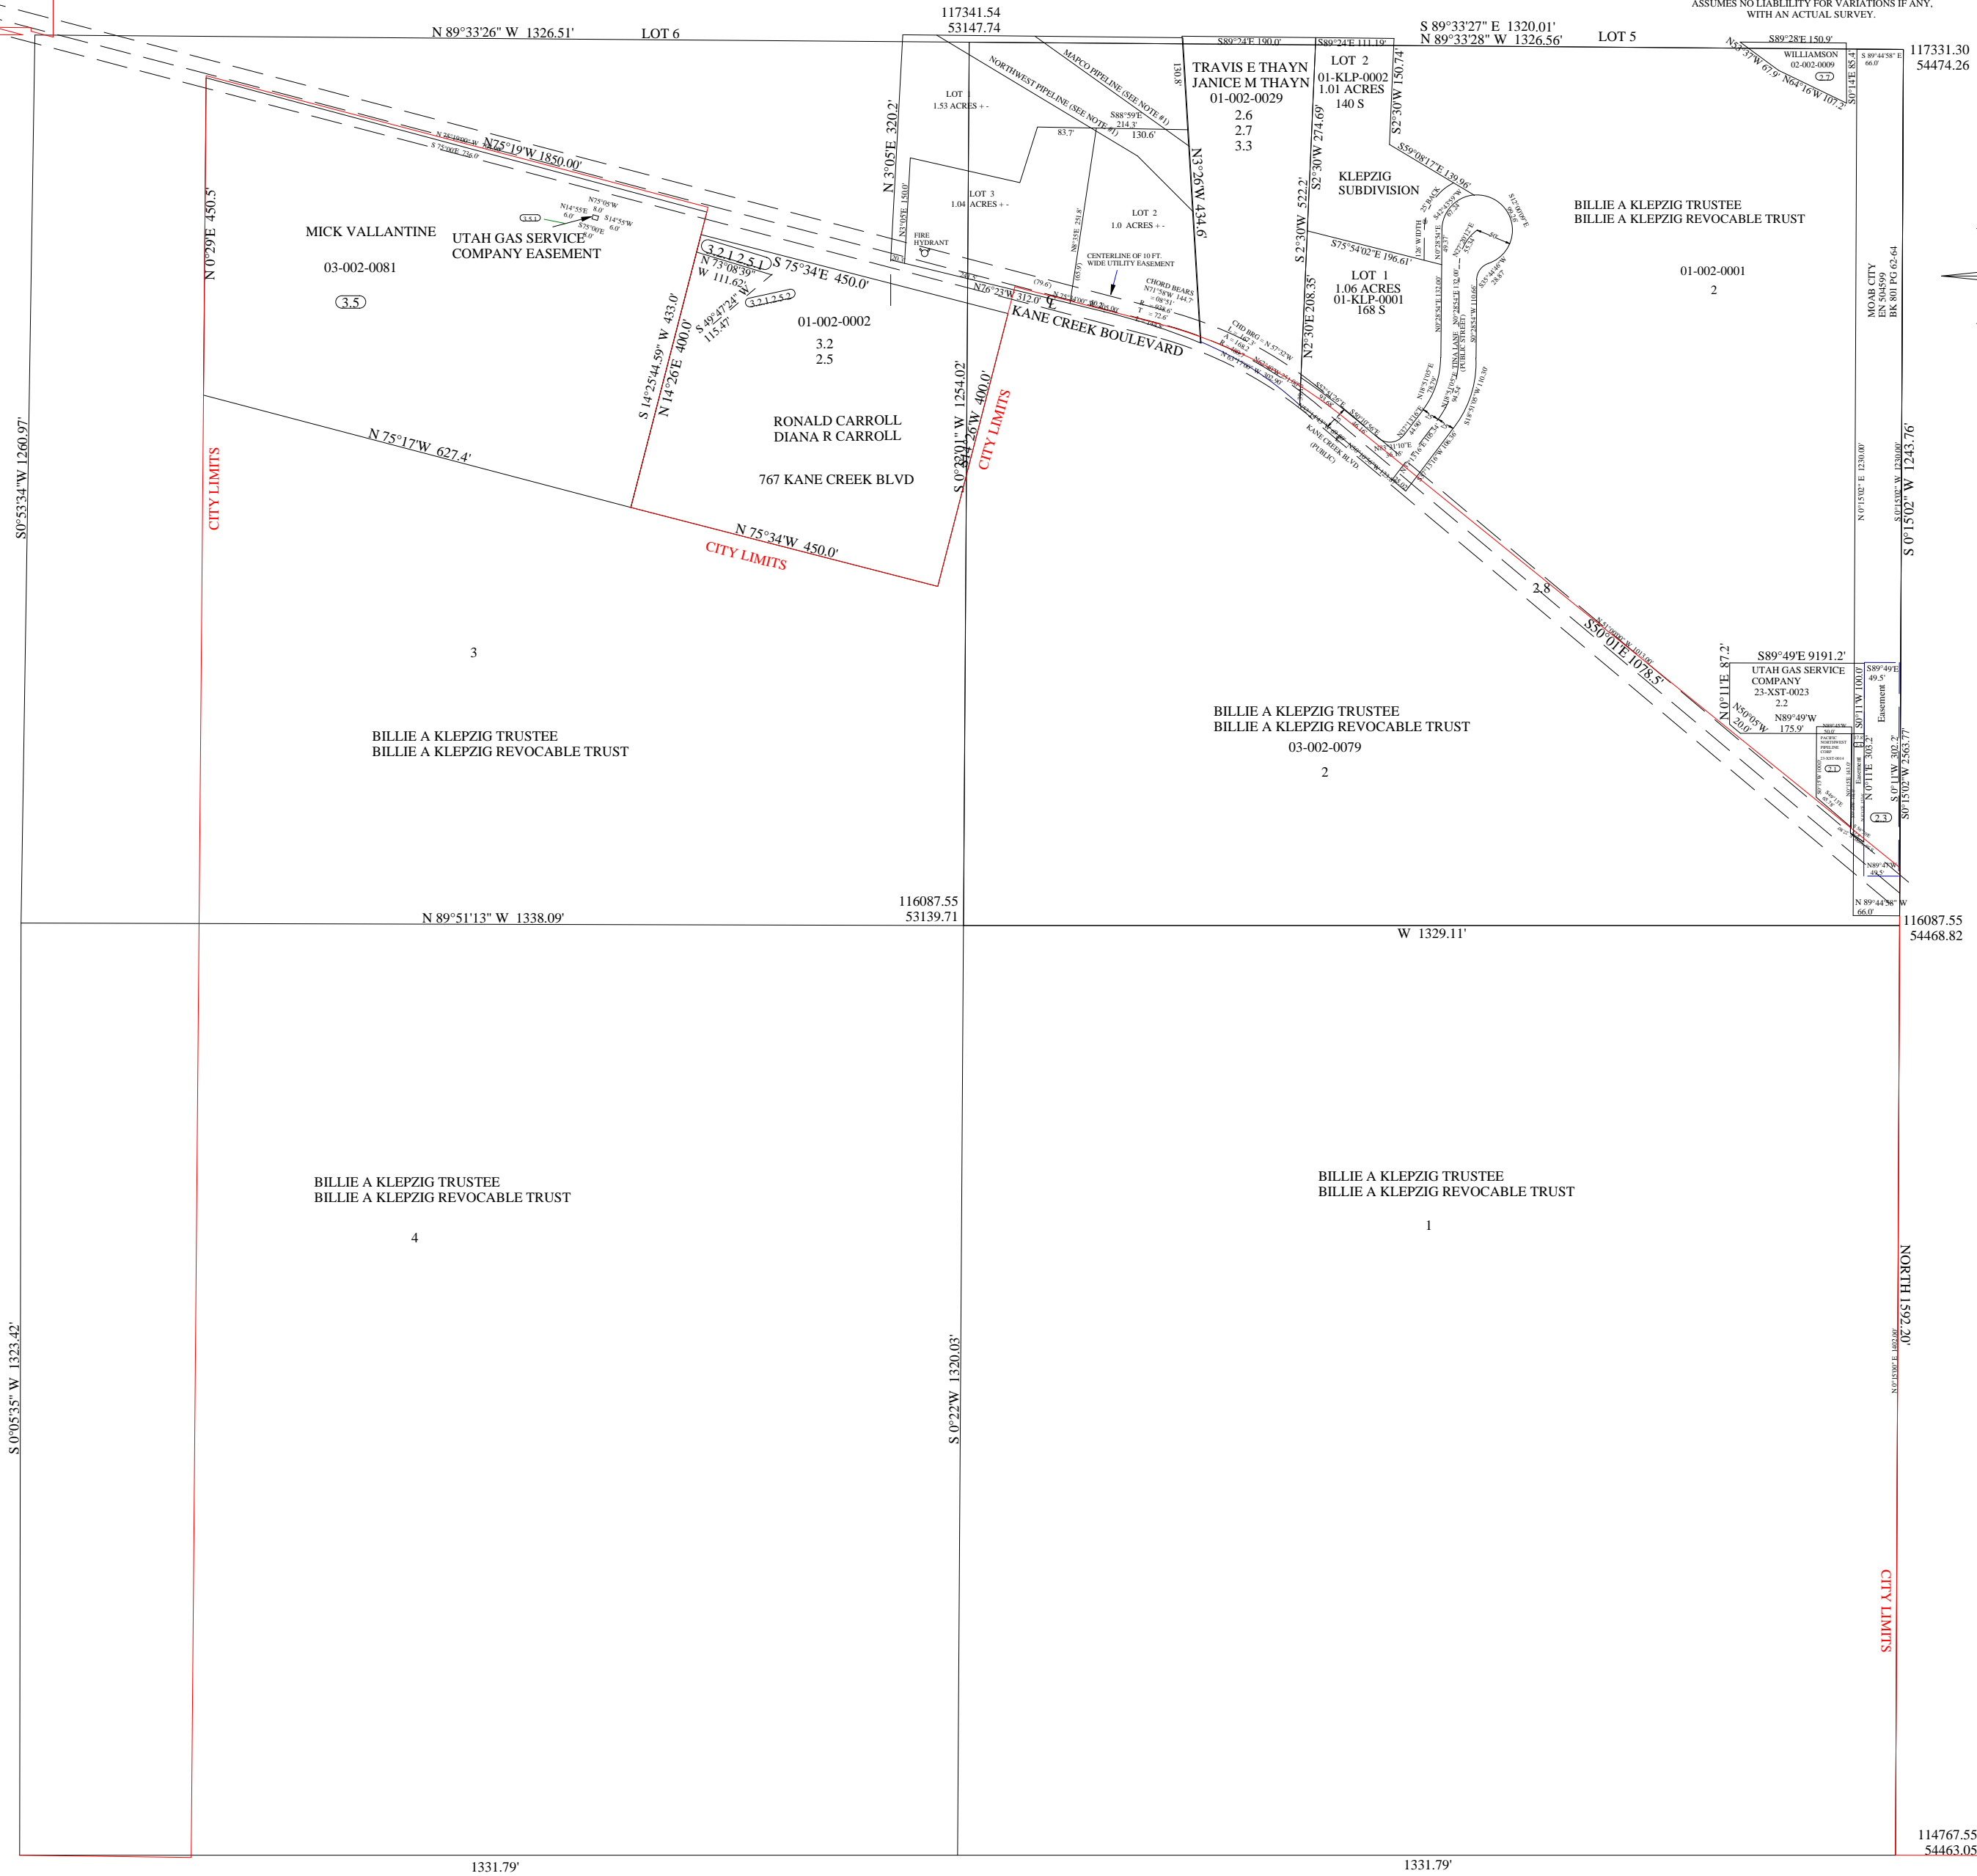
ASSUMES NO LIABLIILITY FOR VARIATIONS IF ANY, WITH AN ACTUAL SURVEY.

117341.54
53147.74

N 89°33'26" W 1326.51'
LOT 6

S 89°33'27" E 1320.01'
N 89°33'28" W 1326.56'
LOT 5

117331.30
54474.26

S89°24'E 190.0'
S89°24'E 111.19'
S89°28'E 150.9'
WILLIAMSON
02-002-0009
2.7

MAPCO PIPELINE (SEE NOTE #1)
NORTHWEST PIPELINE (SEE NOTE #1)

LOT
1.53 ACRES + -

N 3°05'E 320.2'

130.8'

TRAVIS E THAYN
JANICE M THAYN
01-002-0029
2.6
2.7
3.3

LOT 2
01-KLP-0002
1.01 ACRES
140 S

S2°30'W 150.74'

S88°59'E
214.3'
83.7'
130.6'

N3°26'W 434.6'

S2°30'W 274.69'

S59°08'17"E 139.96'

KLEPZIG
SUBDIVISION

LOT 3
1.04 ACRES + -

LOT 2
1.0 ACRES + -

BILLIE A KLEPZIG TRUSTEE
BILLIE A KLEPZIG REVOCABLE TRUST

N75°19'W 1850.00'

MICK VALLANTINE
03-002-0081
3.5

UTAH GAS SERVICE
COMPANY EASEMENT

N 0°29'E 450.5'

FIRE
HYDRANT

CENTERLINE OF 10 FT.
WIDE UTILITY EASEMENT

S 2°30'W 522.2'

S75°54'02"E 196.61'

LOT 1
1.06 ACRES
01-KLP-0001
168 S

01-002-0001
2

MOAB CITY
EN 504599
BK 801 PG 62-64

3.2 1.2 5.1
S 75°34'E 450.0'
N 73°08'39" W 111.62'
S 49°47'24" W 115.47'
3.2 1.2 5.2

01-002-0002
3.2
2.5

N26°23'W 312.0'

KANE CREEK BOULEVARD

CHORD BEARS
N71°58'W 144.7'

N2°30'E 208.35'

TINA LANE
(PUBLIC STREET)

KANE CREEK BLVD
(PUBLIC)

S 14°25'44.59" W 433.0'
N 14°26'E 400.0'

RONALD CARROLL
DIANA R CARROLL

767 KANE CREEK BLVD

S 0°22'01" W 1254.02'
S14°26'W 400.0'

CITY LIMITS

N 75°17'W 627.4'

S0°53'34"W 1260.97'

CITY LIMITS

N 75°34'W 450.0'
CITY LIMITS

S 0°15'02" W 1243.76'

2.8

S50°01'E 1078.5'

3

S89°49'E 9191.2'
UTAH GAS SERVICE
COMPANY
23-XST-0023
2.2

N 0°11'E 87.2'
N50°05'W
20.0'
N89°49'W
175.9'

S89°49'E
49.5'
Easement
S0°11'W 100.0'

N 0°11'E 303.2'
S 0°11'W 302.2'
S0°15'02"W 2563.77'
2.3

N89°49'W
49.5'

N 89°44'58" W
66.0'

BILLIE A KLEPZIG TRUSTEE
BILLIE A KLEPZIG REVOCABLE TRUST

BILLIE A KLEPZIG TRUSTEE
BILLIE A KLEPZIG REVOCABLE TRUST
03-002-0079
2

116087.55
53139.71

N 89°51'13" W 1338.09'

W 1329.11'

116087.55
54468.82

BILLIE A KLEPZIG TRUSTEE
BILLIE A KLEPZIG REVOCABLE TRUST
4

BILLIE A KLEPZIG TRUSTEE
BILLIE A KLEPZIG REVOCABLE TRUST
1

S 0°05'35" W 1323.42'

S 0°22'W 1320.03'

NORTH 1592.20'

CITY LIMITS

114767.55
54463.05

1331.79'
1331.79'